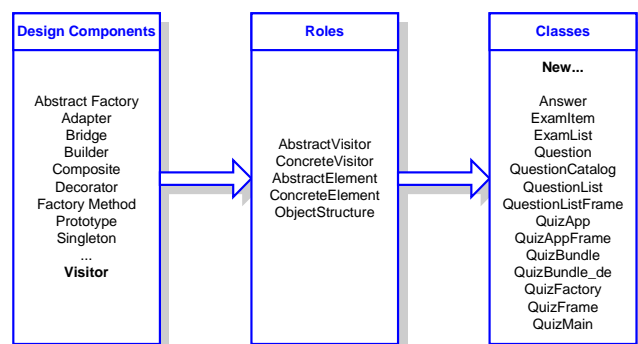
Design Components

Abstract Factory
Adapter
Bridge
Builder
Composite
Decorator
Factory Method
Prototype
Singleton
...
Visitor

Roles

AbstractVisitor
ConcreteVisitor
AbstractElement
ConcreteElement
ObjectStructure

Classes

New...

Answer
ExamItem
ExamList
Question
QuestionCatalog
QuestionList
QuestionListFrame
QuizApp
QuizAppFrame
QuizBundle
QuizBundle_de
QuizFactory
QuizFrame
QuizMain